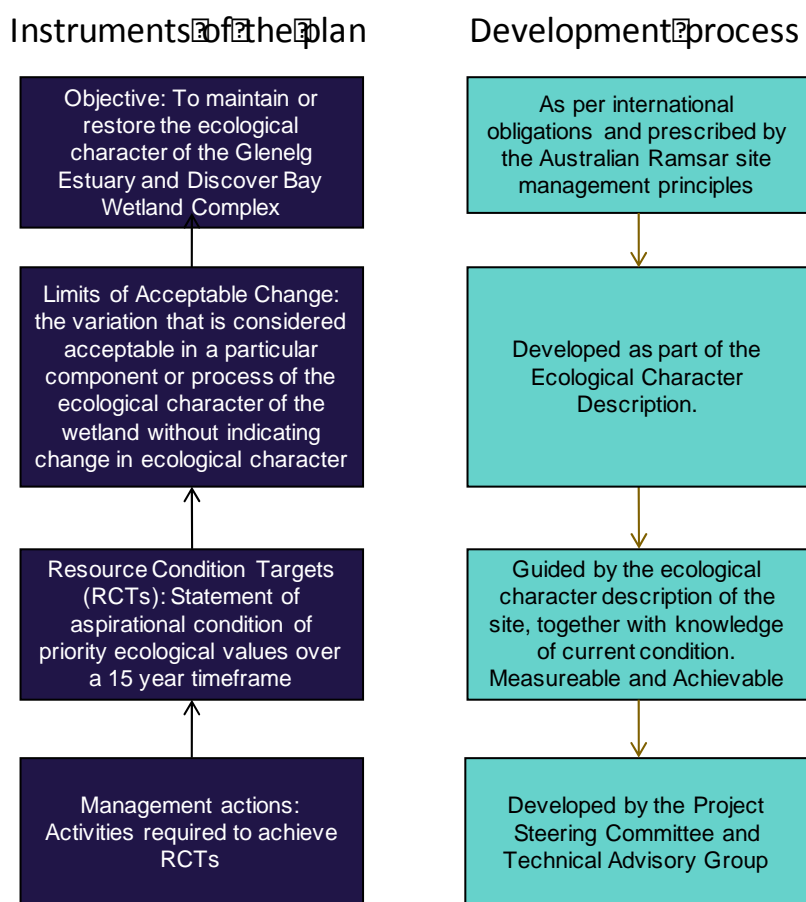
Instruments of the plan

Objective: To maintain or restore the ecological character of the Glenelg Estuary and Discover Bay Wetland Complex

Limits of Acceptable Change: the variation that is considered acceptable in a particular component or process of the ecological character of the wetland without indicating change in ecological character

Resource Condition Targets (RCTs): Statement of aspirational condition of priority ecological values over a 15 year timeframe

Management actions: Activities required to achieve RCTs

Development process

As per international obligations and prescribed by the Australian Ramsar site management principles

Developed as part of the Ecological Character Description.

Guided by the ecological character description of the site, together with knowledge of current condition. Measureable and Achievable

Developed by the Project Steering Committee and Technical Advisory Group